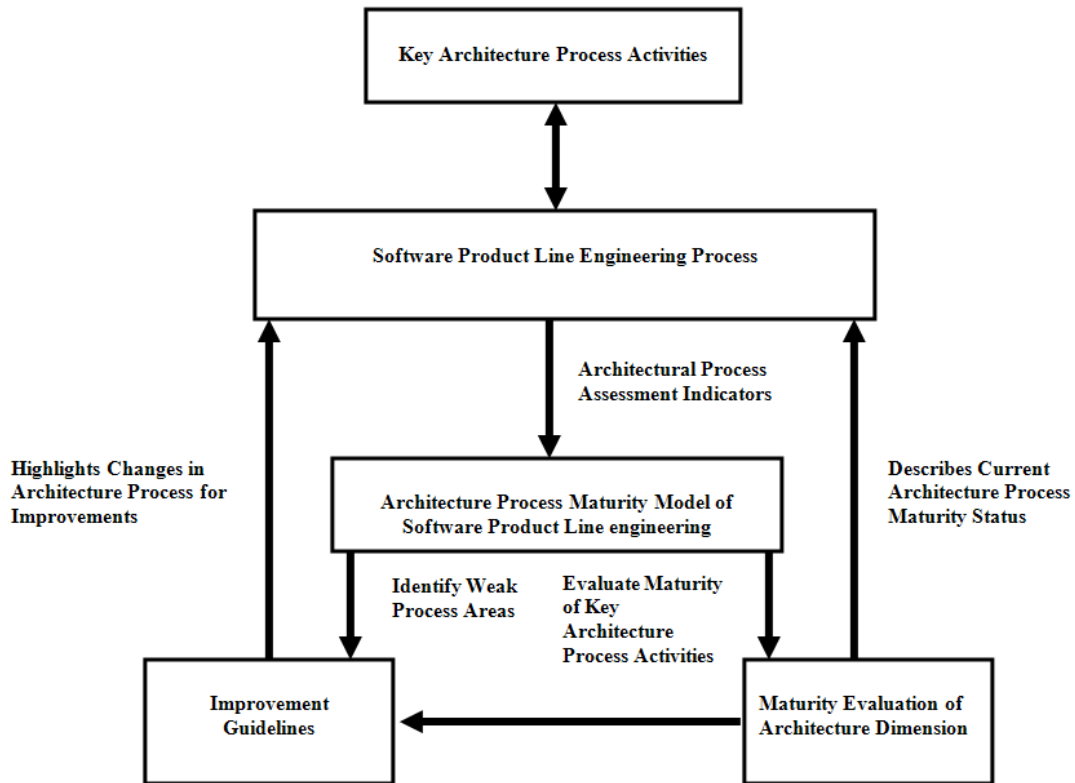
Key Architecture Process Activities

Software Product Line Engineering Process

Architectural Process Assessment Indicators

Highlights Changes in Architecture Process for Improvements

Describes Current Architecture Process Maturity Status

Architecture Process Maturity Model of Software Product Line engineering

Identify Weak Process Areas

Evaluate Maturity of Key Architecture Process Activities

Improvement Guidelines

Maturity Evaluation of Architecture Dimension